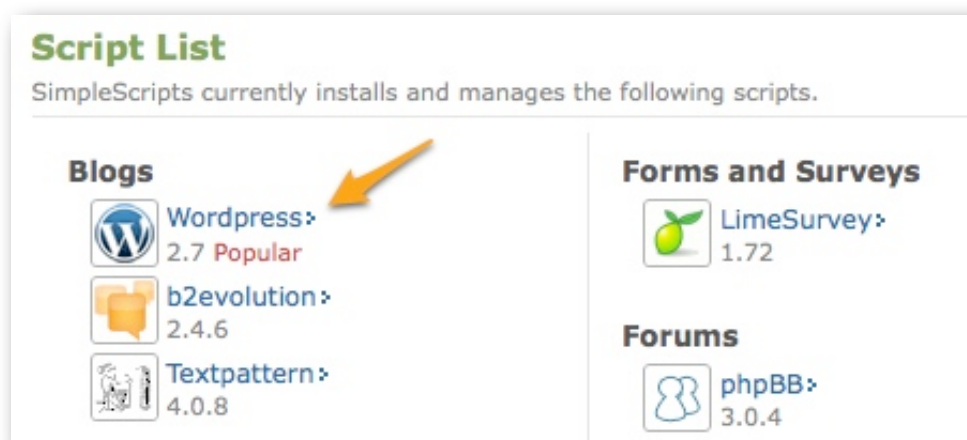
Script List

SimpleScripts currently installs and manages the following scripts.

Blogs

Wordpress
2.7 Popular

b2evolution
2.4.6

Textpattern
4.0.8

Forms and Surveys

LimeSurvey
1.72

Forums

phpBB
3.0.4